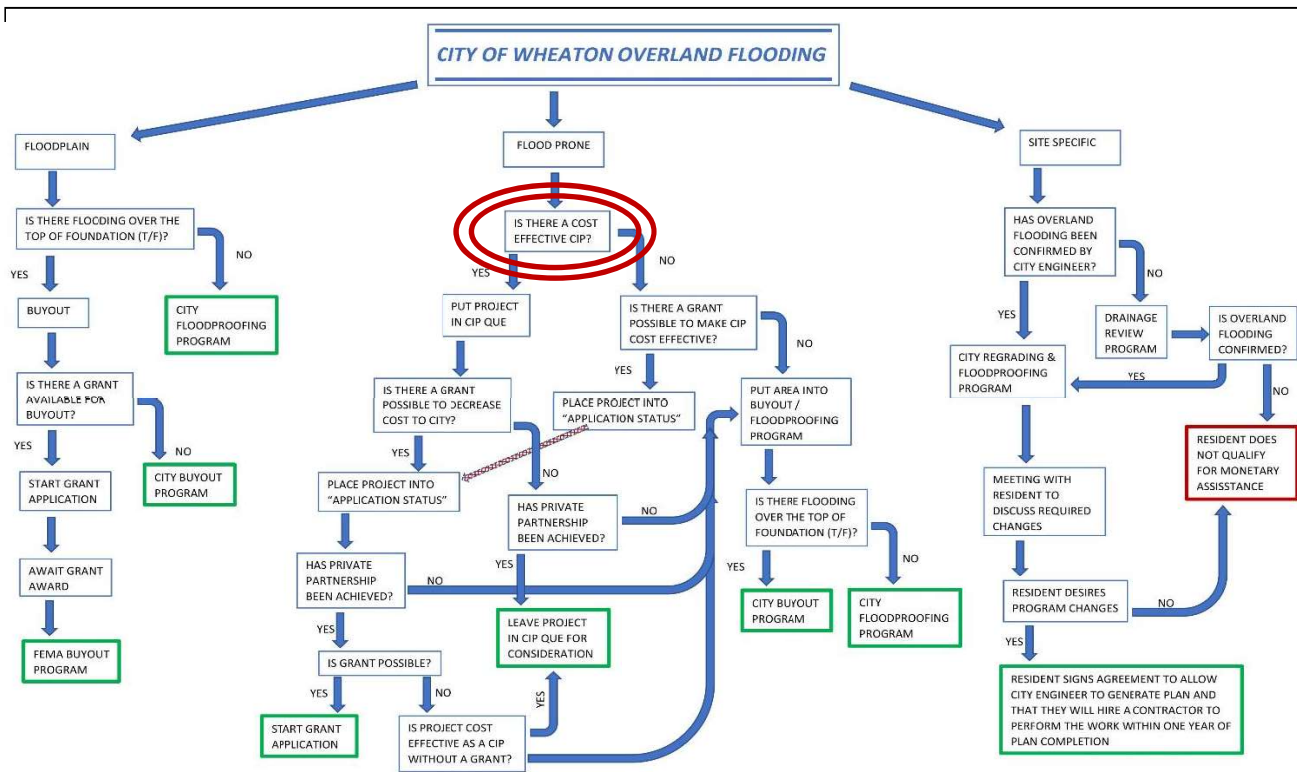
CITY OF WHEATON OVERLAND FLOODING

FLOODPLAIN

IS THERE FLOODING OVER THE TOP OF FOUNDATION (T/F)?

YES

NO

BUYOUT

CITY FLOODPROOFING PROGRAM

IS THERE A GRANT AVAILABLE FOR BUYOUT?

YES

NO

START GRANT APPLICATION

CITY BUYOUT PROGRAM

AWAIT GRANT AWARD

FEMA BUYOUT PROGRAM

FLOOD PRONE

IS THERE A COST EFFECTIVE CIP?

YES

NO

PUT PROJECT IN CIP QUE

IS THERE A GRANT POSSIBLE TO MAKE CIP COST EFFECTIVE?

YES

NO

IS THERE A GRANT POSSIBLE TO DECREASE COST TO CITY?

PLACE PROJECT INTO "APPLICATION STATUS"

YES

NO

PLACE PROJECT INTO "APPLICATION STATUS"

HAS PRIVATE PARTNERSHIP BEEN ACHIEVED?

NO

YES

HAS PRIVATE PARTNERSHIP BEEN ACHIEVED?

NO

YES

LEAVE PROJECT IN CIP QUE FOR CONSIDERATION

IS GRANT POSSIBLE?

YES

NO

START GRANT APPLICATION

IS PROJECT COST EFFECTIVE AS A CIP WITHOUT A GRANT?

YES

PUT AREA INTO BUYOUT / FLOODPROOFING PROGRAM

IS THERE FLOODING OVER THE TOP OF FOUNDATION (T/F)?

YES

NO

CITY BUYOUT PROGRAM

CITY FLOODPROOFING PROGRAM

SITE SPECIFIC

HAS OVERLAND FLOODING BEEN CONFIRMED BY CITY ENGINEER?

YES

NO

DRAINAGE REVIEW PROGRAM

IS OVERLAND FLOODING CONFIRMED?

YES

NO

CITY REGRADING & FLOODPROOFING PROGRAM

RESIDENT DOES NOT QUALIFY FOR MONETARY ASSISSTANCE

MEETING WITH RESIDENT TO DISCUSS REQUIRED CHANGES

RESIDENT DESIRES PROGRAM CHANGES

NO

YES

RESIDENT SIGNS AGREEMENT TO ALLOW CITY ENGINEER TO GENERATE PLAN AND THAT THEY WILL HIRE A CONTRACTOR TO PERFORM THE WORK WITHIN ONE YEAR OF PLAN COMPLETION